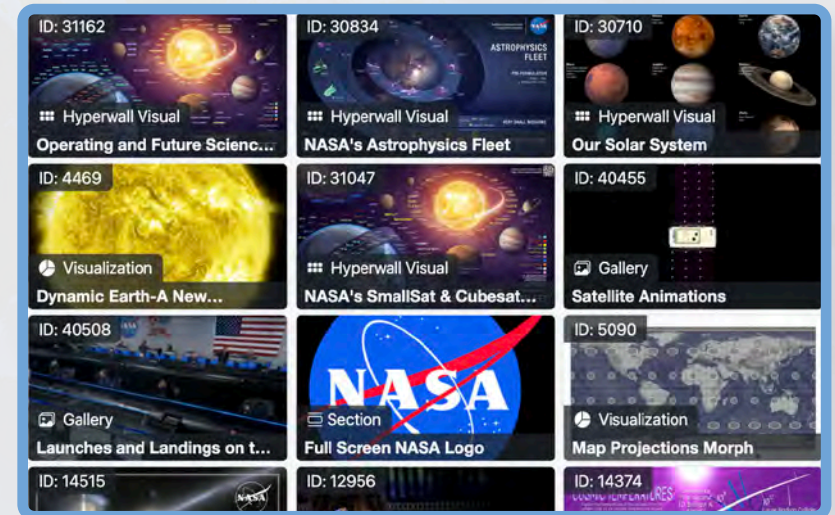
ID: 31162
Hyperwall Visual
Operating and Future Scienc...

ID: 30834
ASTROPHYSICS FLEET
Hyperwall Visual
NASA's Astrophysics Fleet

ID: 30710
Hyperwall Visual
Our Solar System

ID: 4469
Visualization
Dynamic Earth-A New...

ID: 31047
Hyperwall Visual
NASA's SmallSat & Cubesat...

ID: 40455
Gallery
Satellite Animations

ID: 40508
Gallery
Launches and Landings on t...

NASA
Section
Full Screen NASA Logo

ID: 5090
Visualization
Map Projections Morph

ID: 14515
NASA

ID: 12956

ID: 14374
COSMIC TEMPERATURES